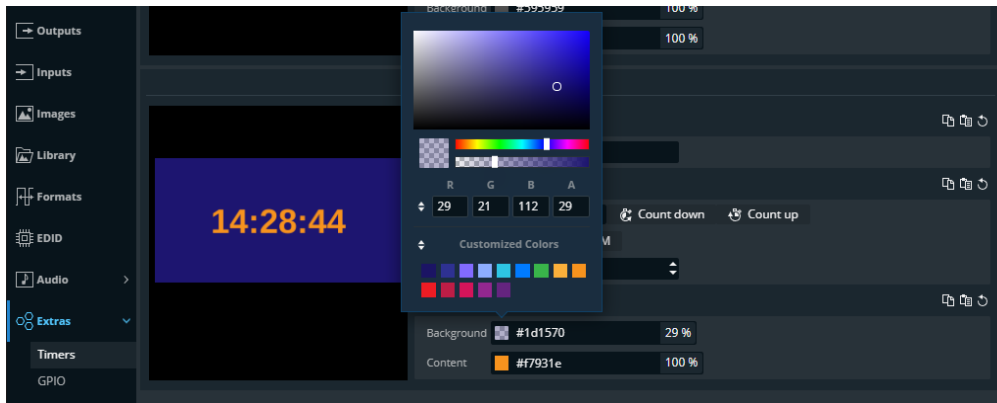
Outputs
Inputs
Images
Library
Formats
EDID
Audio
Extras
Timers
GPIO

Background #595959 100 %
100 %

14:28:44

R G B A
29 21 112 29

Customized Colors

Count down
Count up
M

Background #1d1570 29 %
Content #f7931e 100 %